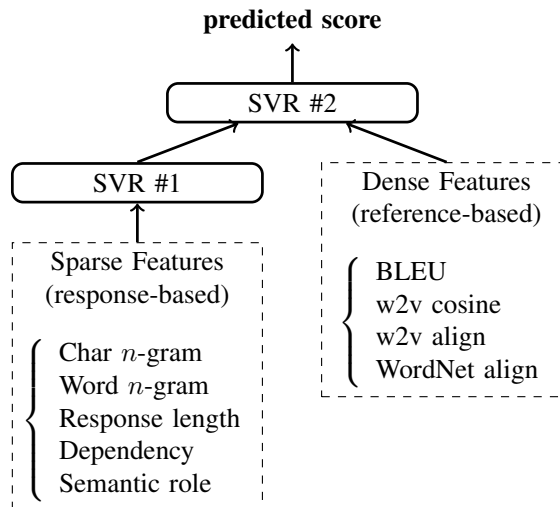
predicted score

SVR #2

SVR #1

Dense Features
(reference-based)

BLEU
w2v cosine
w2v align
WordNet align

Sparse Features
(response-based)

Char $n$-gram
Word $n$-gram
Response length
Dependency
Semantic role